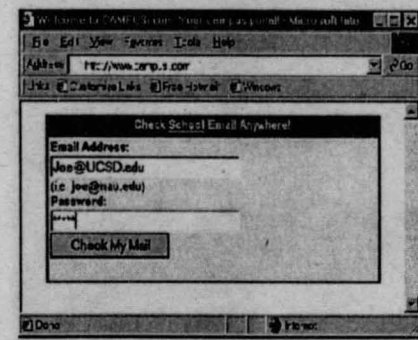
Welcome to CAMPUS.com: Your campus portal! - Microsoft Internet Explorer

File Edit View Favorites Tools Help

Address http://www.camp.s.com Go

Links Customize Links Free Hotmail Windows

Check School Email Anywhere!

Email Address:

Joe@UCSD.edu

(i.e. joe@nau.edu)

Password:

****

Check My Mail

Done Internet